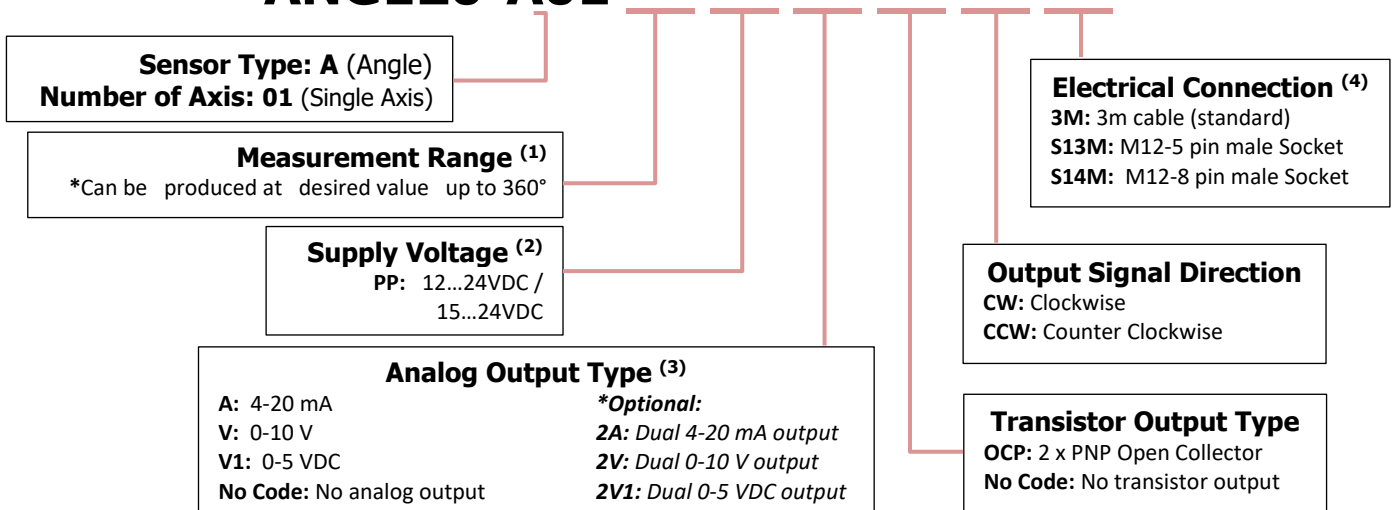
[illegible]

**Sensor Type: A** (Angle)
**Number of Axis: 01** (Single Axis)

**Measurement Range $^{(1)}$**
**\***Can be produced at desired value up to 360°

**Supply Voltage $^{(2)}$**
**PP:** 12…24VDC / 15…24VDC

**Analog Output Type $^{(3)}$**

**A:** 4-20 mA
**V:** 0-10 V
**V1:** 0-5 VDC
**No Code:** No analog output

***\*Optional:***
***2A:** Dual 4-20 mA output*
***2V:** Dual 0-10 V output*
***2V1:** Dual 0-5 VDC output*

**Electrical Connection $^{(4)}$**
**3M:** 3m cable (standard)
**S13M:** M12-5 pin male Socket
**S14M:** M12-8 pin male Socket

**Output Signal Direction**
**CW:** Clockwise
**CCW:** Counter Clockwise

**Transistor Output Type**
**OCP:** 2 x PNP Open Collector
**No Code:** No transistor output